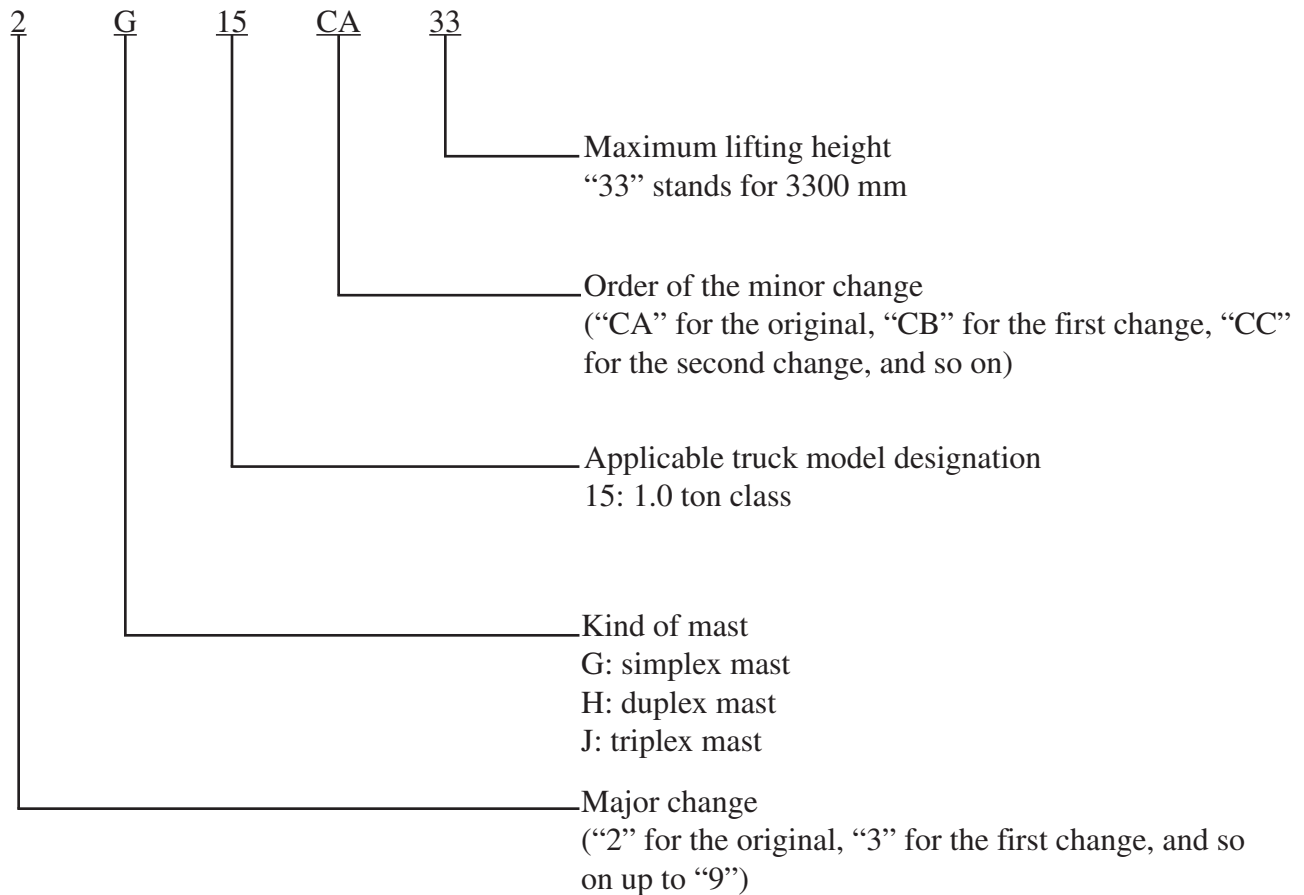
2 G 15 CA 33

Maximum lifting height
“33” stands for 3300 mm

Order of the minor change
(“CA” for the original, “CB” for the first change, “CC” for the second change, and so on)

Applicable truck model designation
15: 1.0 ton class

Kind of mast
G: simplex mast
H: duplex mast
J: triplex mast

Major change
(“2” for the original, “3” for the first change, and so on up to “9”)